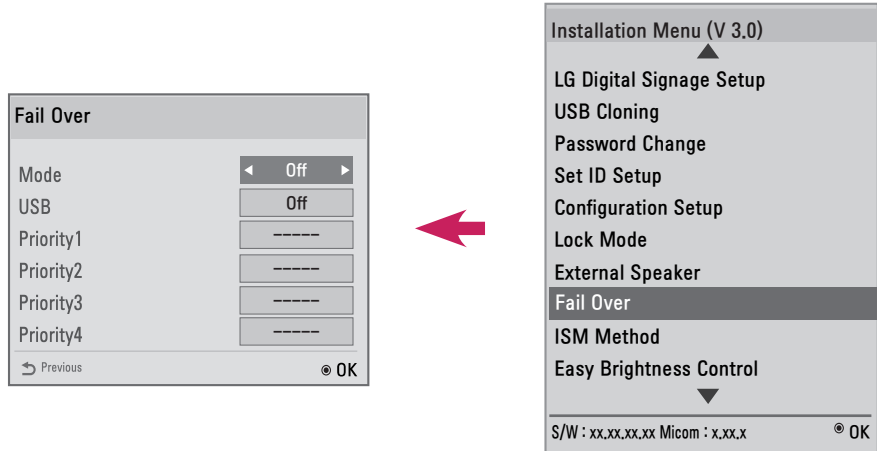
Fail Over

Mode ◄ Off ►
USB Off
Priority1 -----
Priority2 -----
Priority3 -----
Priority4 -----

Previous ◉ OK

Installation Menu (V 3.0)
▲
LG Digital Signage Setup
USB Cloning
Password Change
Set ID Setup
Configuration Setup
Lock Mode
External Speaker
Fail Over
ISM Method
Easy Brightness Control
▼
S/W : xx.xx.xx.xx Micom : x.xx.x ◉ OK